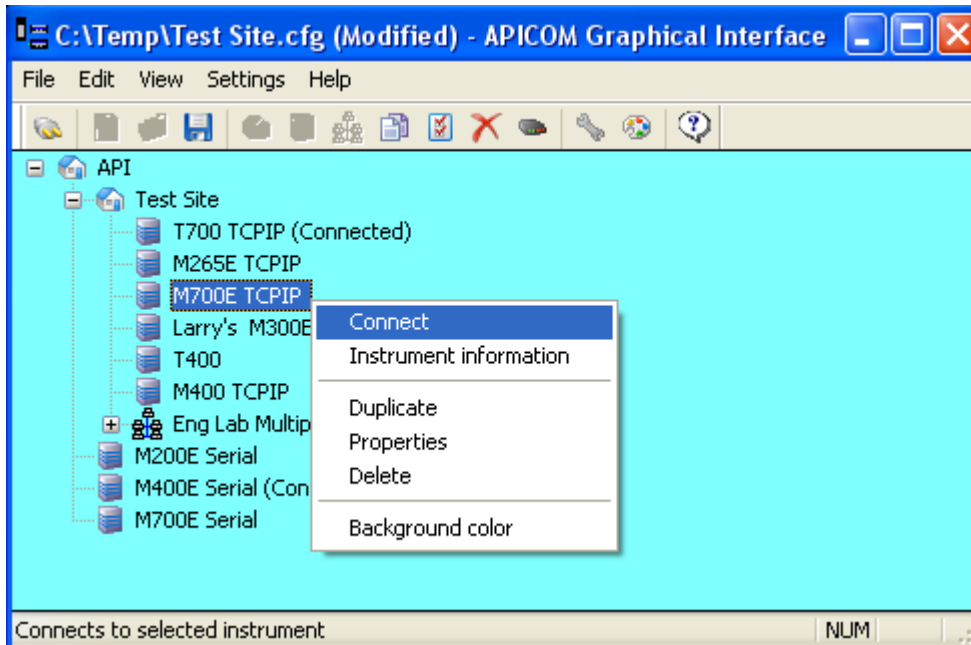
C:\Temp\Test Site.cfg (Modified) - APICOM Graphical Interface

File Edit View Settings Help

API
Test Site
T700 TCPIP (Connected)
M265E TCPIP
M700E TCPIP
Larry's M300E
T400
M400 TCPIP
Eng Lab Multip
M200E Serial
M400E Serial (Con
M700E Serial

Connect
Instrument information
Duplicate
Properties
Delete
Background color

Connects to selected instrument
NUM